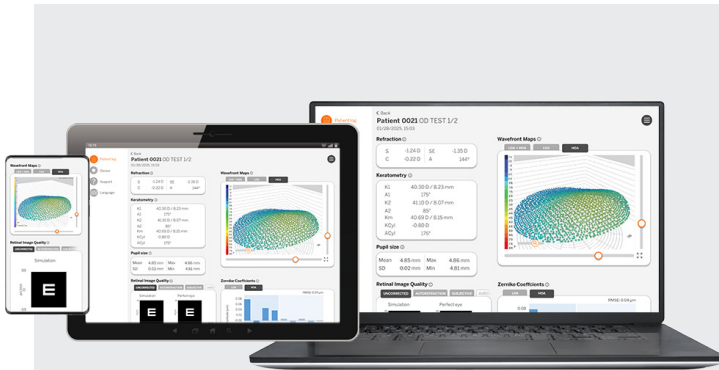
< Back
Patient 0021 OD TEST 1/2
01/28/2025 15:03

Refraction

| S | -1.24 D | SE | -1.35 D |
|---|---|---|---|
| C | -0.22 D | A | 144° |

Keratometry

| K1 | 40.30 D / 8.23 mm |
|---|---|
| A1 | 175° |
| K2 | 41.10 D / 8.07 mm |
| A2 | 85° |
| Km | 40.69 D / 8.15 mm |
| KCyl | -0.80 D |
| ACyl | 175° |

Pupil size

| Mean | 4.85 mm | Max | 4.86 mm |
|---|---|---|---|
| SD | 0.02 mm | Min | 4.81 mm |

Retinal Image Quality

UNCORRECTED | AUTOREFRACTION | SUBJECTIVE

Simulation

Perfect eye

Wavefront Maps

LOA + HOA | LOA | HOA

Zernike Coefficients

LOA | HOA

RMSE: 0.54 µm

Wavefront Maps

Retinal Image Quality

UNCORRECTED

Simulation

E

Zernike Coefficients

Patient log

Device

Support

Language